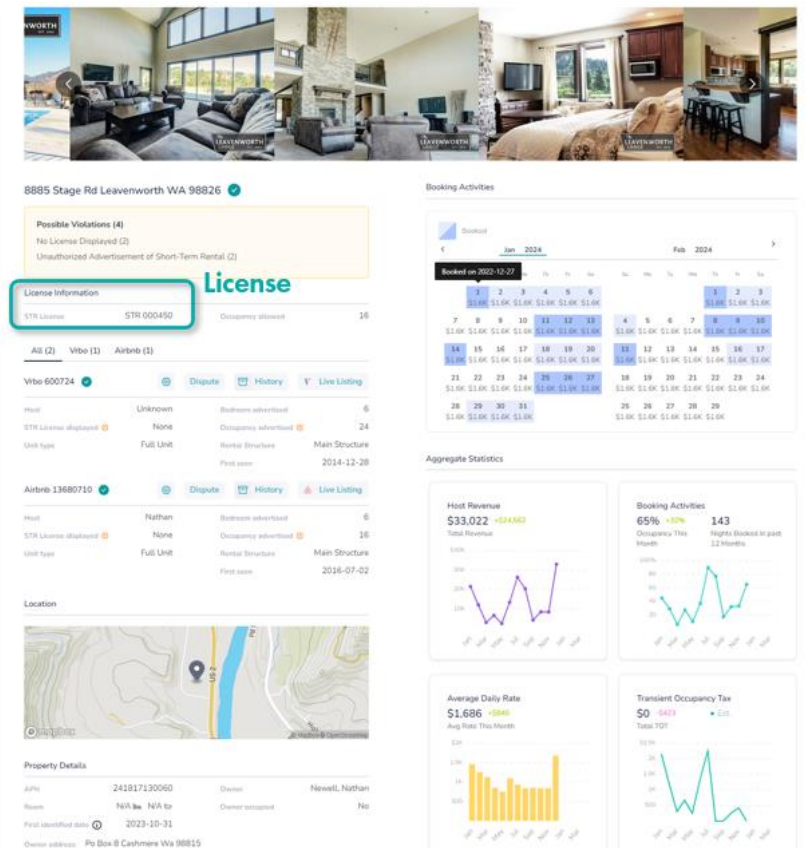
8885 Stage Rd Leavenworth WA 98826

Possible Violations (4)
No License Displayed (2)
Unauthorized Advertisement of Short-Term Rental (2)

License

License Information
STR License STR 000450
Occupancy allowed 16

All (2) Vrbo (1) Airbnb (1)

Vrbo 600724 Dispute History Live Listing
Host Unknown
STR License displayed None
Unit type Full Unit
Bedroom advertised 6
Occupancy advertised 24
Rental Structure Main Structure
First seen 2014-12-28

Airbnb 13680710 Dispute History Live Listing
Host Nathan
STR License displayed None
Unit type Full Unit
Bedroom advertised 6
Occupancy advertised 16
Rental Structure Main Structure
First seen 2016-07-02

Location

Property Details
APN 241817130060
Owner Newell, Nathan
Room N/A N/A
Owner occupied No
First identified date 2023-10-31
Owner address Po Box 8 Cashmere Wa 98815

Booking Activities
Booked
Jan 2024
Feb 2024
Booked on 2022-12-27

| | | | | | | |
|---|---|---|---|---|---|---|
| | 1 $1.6K | 2 $1.6K | 3 $1.6K | 4 $1.6K | 5 $1.6K | 6 $1.6K |
| 7 $1.6K | 8 $1.6K | 9 $1.6K | 10 $1.6K | 11 $1.6K | 12 $1.6K | 13 $1.6K |
| 14 $1.6K | 15 $1.6K | 16 $1.6K | 17 $1.6K | 18 $1.6K | 19 $1.6K | 20 $1.6K |
| 21 $1.6K | 22 $1.6K | 23 $1.6K | 24 $1.6K | 25 $1.6K | 26 $1.6K | 27 $1.6K |
| 28 $1.6K | 29 $1.6K | 30 $1.6K | 31 $1.6K | | | |

| | | | | | | |
|---|---|---|---|---|---|---|
| | | | | 1 $1.6K | 2 $1.6K | 3 $1.6K |
| 4 $1.6K | 5 $1.6K | 6 $1.6K | 7 $1.6K | 8 $1.6K | 9 $1.6K | 10 $1.6K |
| 11 $1.6K | 12 $1.6K | 13 $1.6K | 14 $1.6K | 15 $1.6K | 16 $1.6K | 17 $1.6K |
| 18 $1.6K | 19 $1.6K | 20 $1.6K | 21 $1.6K | 22 $1.6K | 23 $1.6K | 24 $1.6K |
| 25 $1.6K | 26 $1.6K | 27 $1.6K | 28 $1.6K | 29 $1.6K | | |

Aggregate Statistics

Host Revenue
$33,022 +$24,682
Total Revenue

Booking Activities
65% +32%
Occupancy This Month
143
Nights Booked in past 12 Months

Average Daily Rate
$1,686 +$846
Avg Rate This Month

Transient Occupancy Tax
$0 -$423
Total TOT